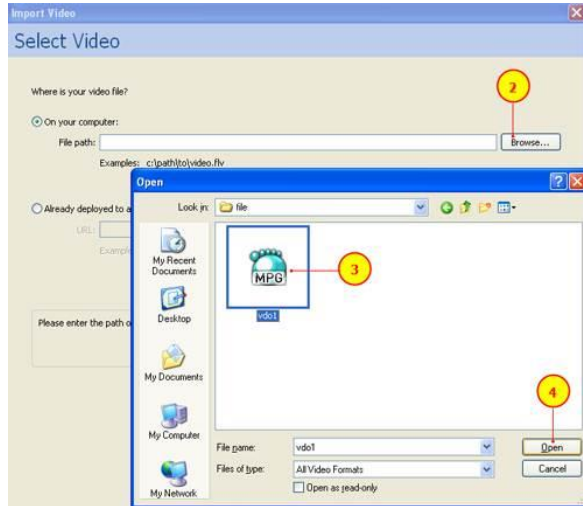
Import Video

Select Video

Where is your video file?

On your computer:

File path:

Browse...

Examples: c:\path\to\video.flv

Already deployed to a

URL:

Example

Please enter the path o

2

Open

Look in: file

My Recent Documents

Desktop

My Documents

My Computer

My Network

MPG

vdo1

3

4

File name: vdo1

Files of type: All Video Formats

Open as read-only

Open

Cancel